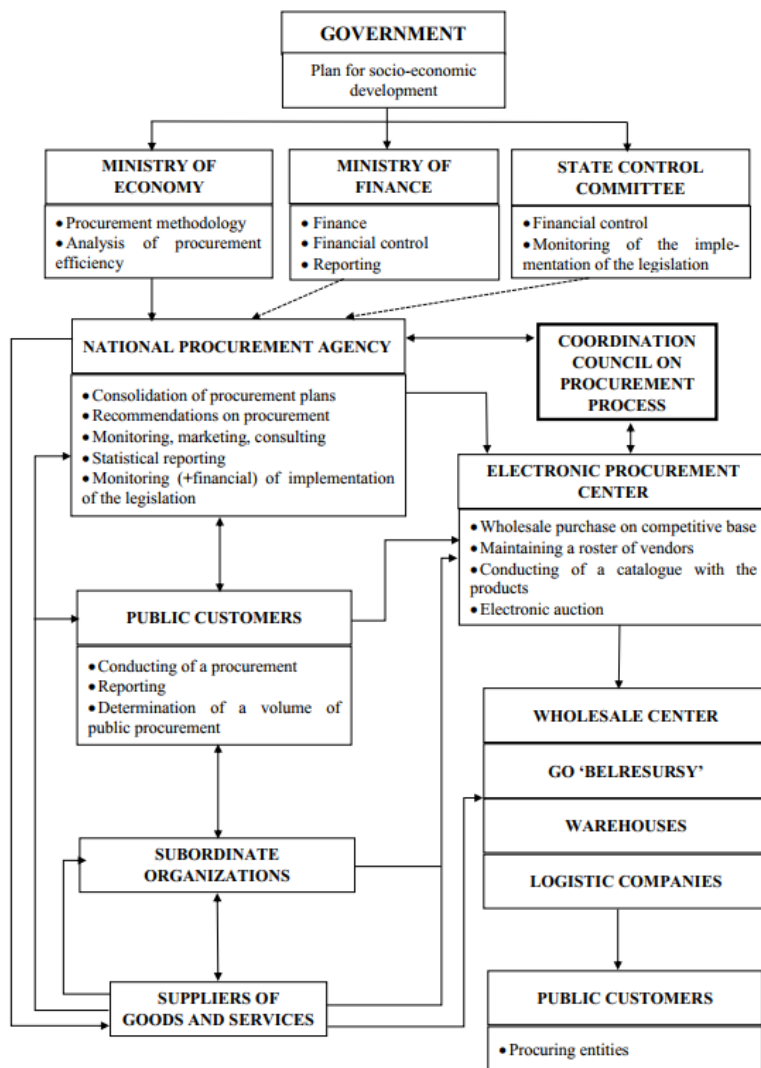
GOVERNMENT
Plan for socio-economic development

MINISTRY OF ECONOMY
• Procurement methodology
• Analysis of procurement efficiency

MINISTRY OF FINANCE
• Finance
• Financial control
• Reporting

STATE CONTROL COMMITTEE
• Financial control
• Monitoring of the implementation of the legislation

NATIONAL PROCUREMENT AGENCY
• Consolidation of procurement plans
• Recommendations on procurement
• Monitoring, marketing, consulting
• Statistical reporting
• Monitoring (+financial) of implementation of the legislation

COORDINATION COUNCIL ON PROCUREMENT PROCESS

ELECTRONIC PROCUREMENT CENTER
• Wholesale purchase on competitive base
• Maintaining a roster of vendors
• Conducting of a catalogue with the products
• Electronic auction

PUBLIC CUSTOMERS
• Conducting of a procurement
• Reporting
• Determination of a volume of public procurement

WHOLESALE CENTER
GO 'BELRESURSY'
WAREHOUSES
LOGISTIC COMPANIES

SUBORDINATE ORGANIZATIONS

SUPPLIERS OF GOODS AND SERVICES

PUBLIC CUSTOMERS
• Procuring entities